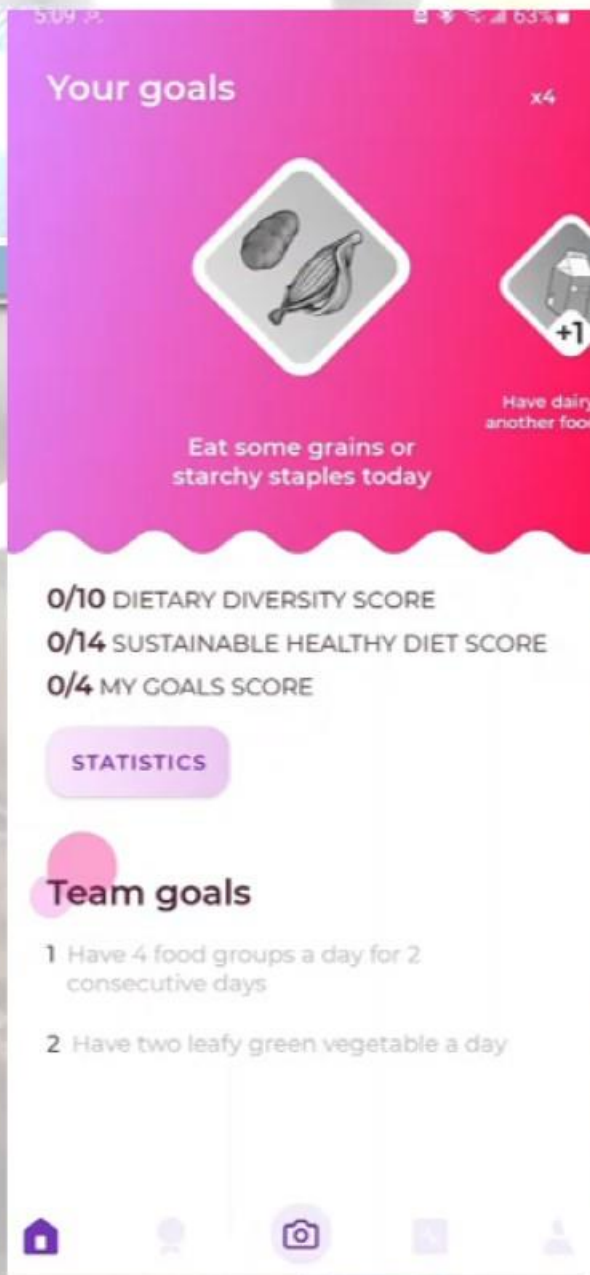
5:09

63%

Your goals

x4

+1

Eat some grains or starchy staples today

Have dairy another foo

0/10 DIETARY DIVERSITY SCORE

0/14 SUSTAINABLE HEALTHY DIET SCORE

0/4 MY GOALS SCORE

STATISTICS

Team goals

1 Have 4 food groups a day for 2 consecutive days

2 Have two leafy green vegetable a day